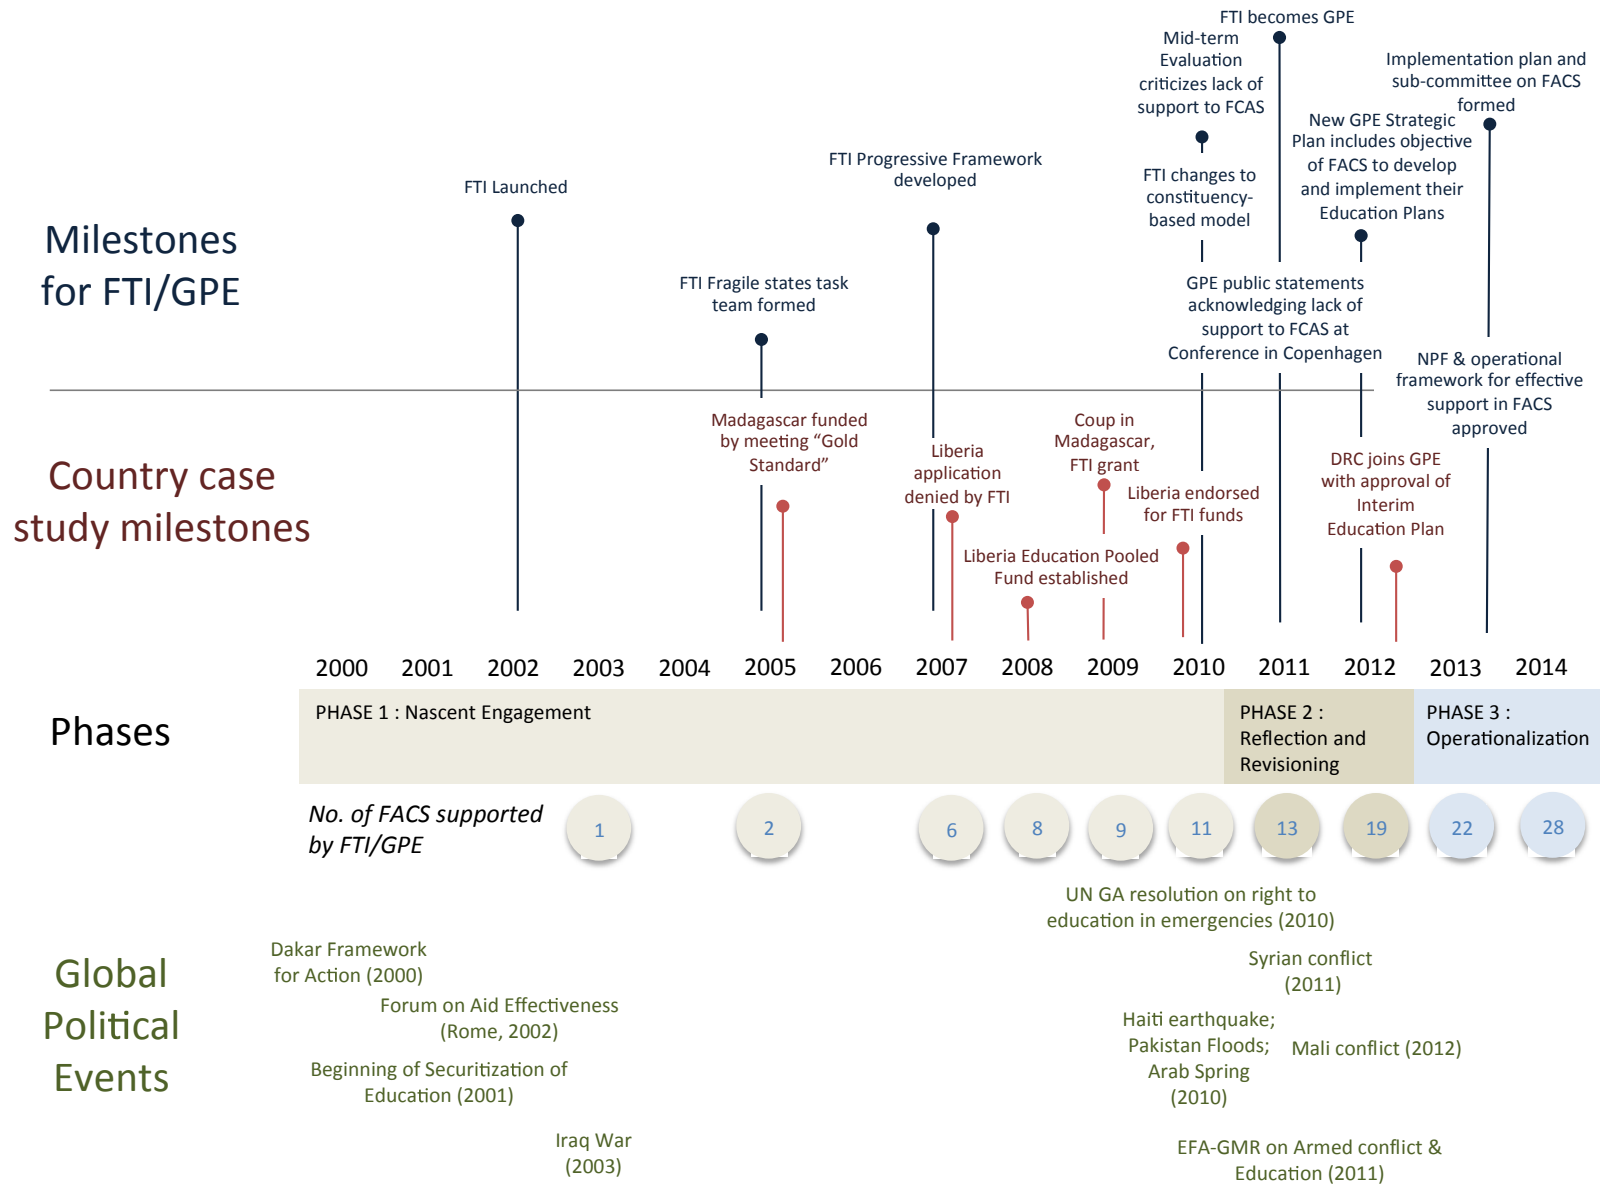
Milestones for FTI/GPE

FTI Launched

FTI Fragile states task team formed

FTI Progressive Framework developed

Mid-term Evaluation criticizes lack of support to FCAS

FTI changes to constituency-based model

FTI becomes GPE

New GPE Strategic Plan includes objective of FACS to develop and implement their Education Plans

Implementation plan and sub-committee on FACS formed

GPE public statements acknowledging lack of support to FCAS at Conference in Copenhagen

NPF & operational framework for effective support in FACS approved

Country case study milestones

Madagascar funded by meeting "Gold Standard"

Liberia application denied by FTI

Coup in Madagascar, FTI grant

Liberia endorsed for FTI funds

Liberia Education Pooled Fund established

DRC joins GPE with approval of Interim Education Plan

2000 2001 2002 2003 2004 2005 2006 2007 2008 2009 2010 2011 2012 2013 2014

Phases

PHASE 1 : Nascent Engagement

PHASE 2 : Reflection and Revisioning

PHASE 3 : Operationalization

No. of FACS supported by FTI/GPE

1 2 6 8 9 11 13 19 22 28

Global Political Events

UN GA resolution on right to education in emergencies (2010)

Dakar Framework for Action (2000)

Syrian conflict (2011)

Forum on Aid Effectiveness (Rome, 2002)

Haiti earthquake; Pakistan Floods; Arab Spring (2010)

Mali conflict (2012)

Beginning of Securitization of Education (2001)

Iraq War (2003)

EFA-GMR on Armed conflict & Education (2011)